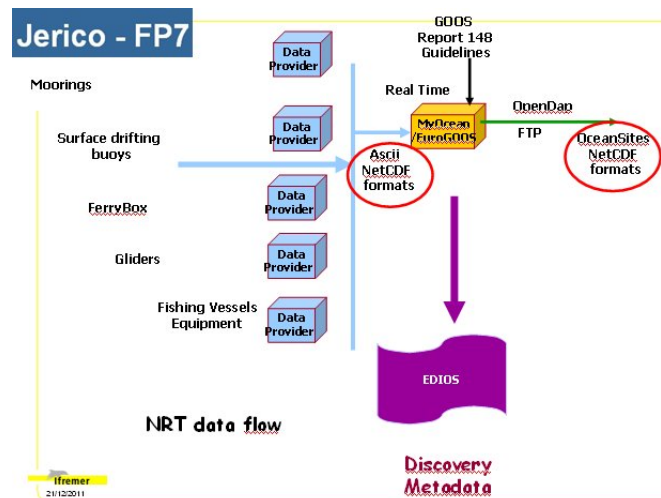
Jerico - FP7

Moorings

Surface drifting buoys

FerryBox

Gliders

Fishing Vessels Equipment

Data Provider

Data Provider

Data Provider

Data Provider

Data Provider

GOOS Report 148 Guidelines

Real Time

MyOcean /EuroGOOS

OpenDap

FTP

OceanSites NetCDF formats

Ascii NetCDF formats

EDIOS

NRT data flow

Discovery Metadata

Ifremer
21/12/2011